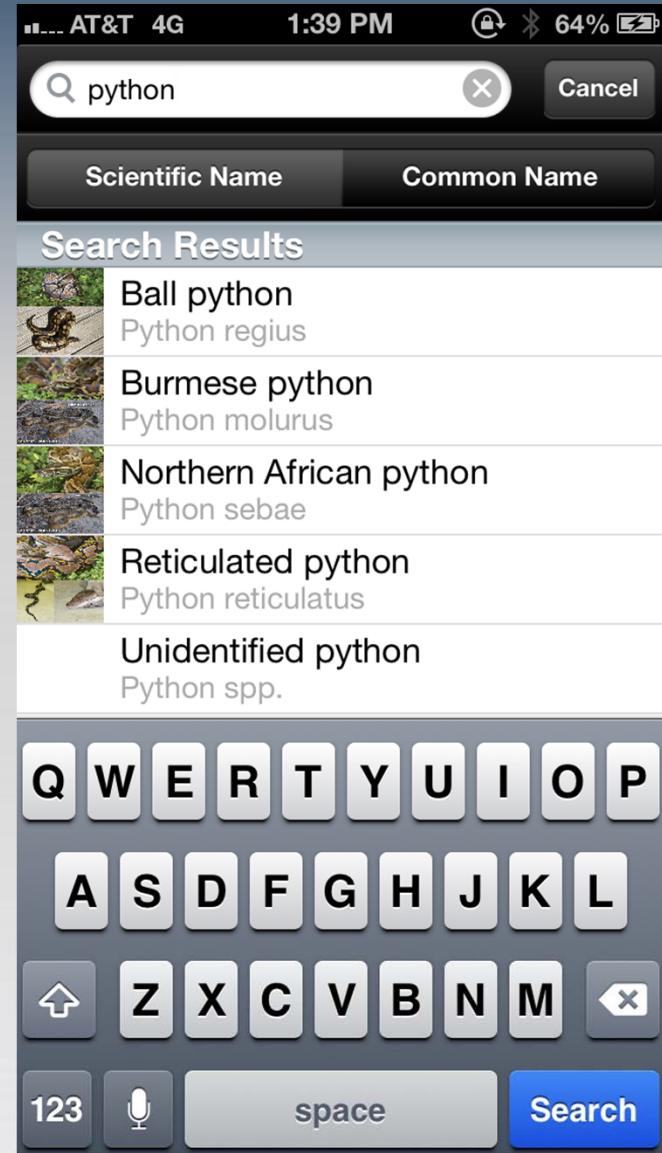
AT&T 4G 1:39 PM 64%

python

Cancel

Scientific Name

Common Name

Search Results

Ball python
Python regius

Burmese python
Python molurus

Northern African python
Python sebae

Reticulated python
Python reticulatus

Unidentified python
Python spp.

Q W E R T Y U I O P

A S D F G H J K L

Z X C V B N M

123

space

Search